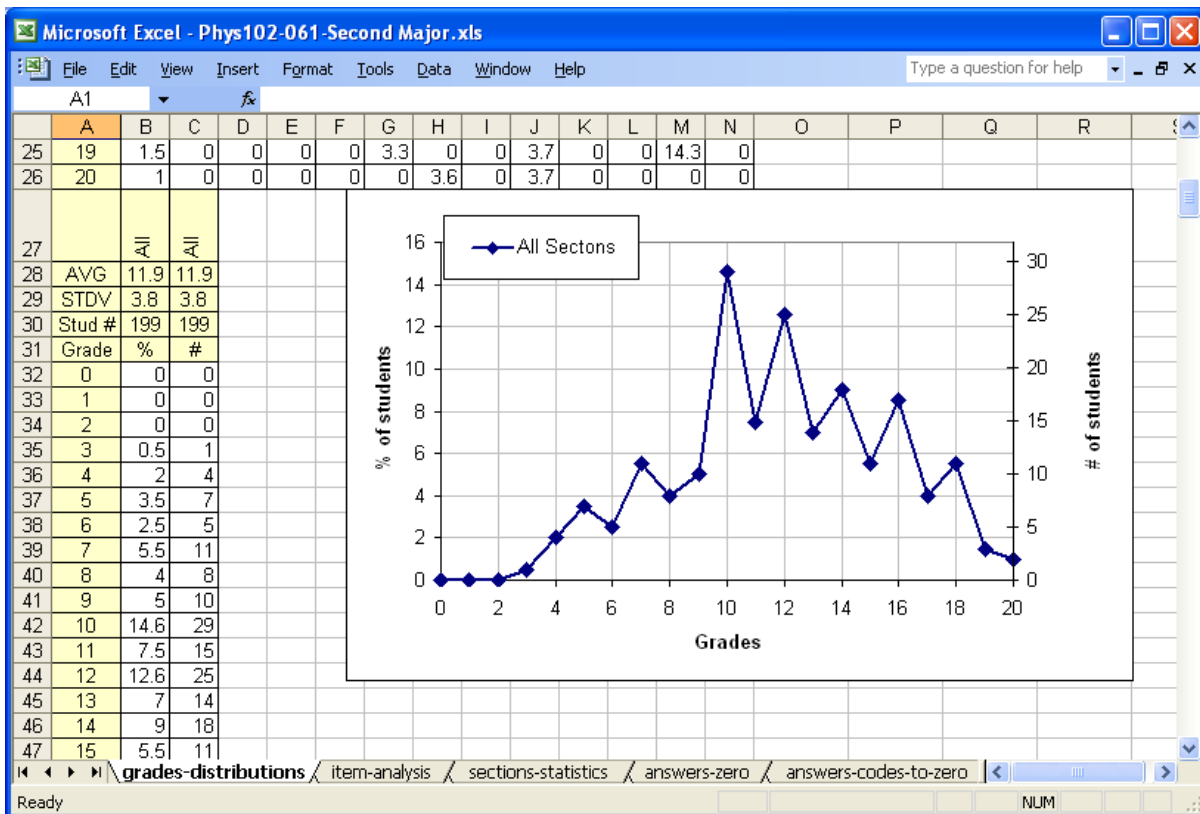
Microsoft Excel - Phys102-061-Second Major.xls

File Edit View Insert Format Tools Data Window Help

Type a question for help

A1

| | A | B | C | D | E | F | G | H | I | J | K | L | M | N | O | P | Q | R |
|---|---|---|---|---|---|---|---|---|---|---|---|---|---|---|---|---|---|---|
| 25 | 19 | 1.5 | 0 | 0 | 0 | 0 | 3.3 | 0 | 0 | 3.7 | 0 | 0 | 14.3 | 0 | | | | |
| 26 | 20 | 1 | 0 | 0 | 0 | 0 | 0 | 3.6 | 0 | 3.7 | 0 | 0 | 0 | 0 | | | | |
| 27 | | All | All | | | | | | | | | | | | | | | |
| 28 | AVG | 11.9 | 11.9 | | | | | | | | | | | | | | | |
| 29 | STDV | 3.8 | 3.8 | | | | | | | | | | | | | | | |
| 30 | Stud # | 199 | 199 | | | | | | | | | | | | | | | |
| 31 | Grade | % | # | | | | | | | | | | | | | | | |
| 32 | 0 | 0 | 0 | | | | | | | | | | | | | | | |
| 33 | 1 | 0 | 0 | | | | | | | | | | | | | | | |
| 34 | 2 | 0 | 0 | | | | | | | | | | | | | | | |
| 35 | 3 | 0.5 | 1 | | | | | | | | | | | | | | | |
| 36 | 4 | 2 | 4 | | | | | | | | | | | | | | | |
| 37 | 5 | 3.5 | 7 | | | | | | | | | | | | | | | |
| 38 | 6 | 2.5 | 5 | | | | | | | | | | | | | | | |
| 39 | 7 | 5.5 | 11 | | | | | | | | | | | | | | | |
| 40 | 8 | 4 | 8 | | | | | | | | | | | | | | | |
| 41 | 9 | 5 | 10 | | | | | | | | | | | | | | | |
| 42 | 10 | 14.6 | 29 | | | | | | | | | | | | | | | |
| 43 | 11 | 7.5 | 15 | | | | | | | | | | | | | | | |
| 44 | 12 | 12.6 | 25 | | | | | | | | | | | | | | | |
| 45 | 13 | 7 | 14 | | | | | | | | | | | | | | | |
| 46 | 14 | 9 | 18 | | | | | | | | | | | | | | | |
| 47 | 15 | 5.5 | 11 | | | | | | | | | | | | | | | |

All Sectons

16 14 12 10 8 6 4 2 0

% of students

30 25 20 15 10 5 0

# of students

0 2 4 6 8 10 12 14 16 18 20

Grades

grades-distributions / item-analysis / sections-statistics / answers-zero / answers-codes-to-zero

Ready

NUM